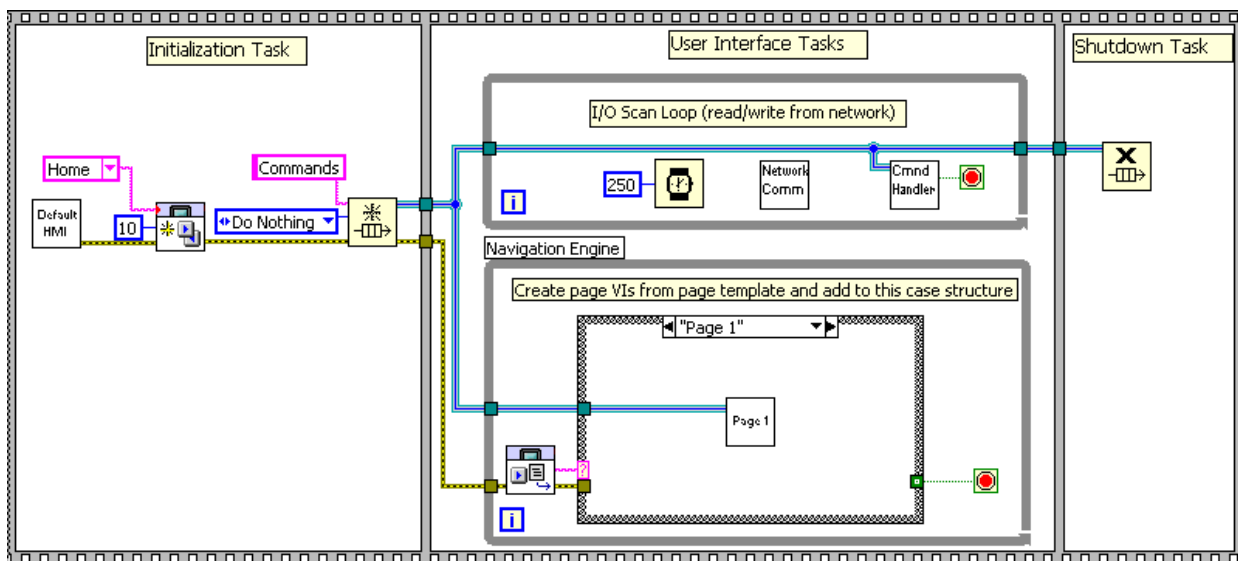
Initialization Task

Home

Commands

Default HMI

10

Do Nothing

User Interface Tasks

I/O Scan Loop (read/write from network)

250

Network Comm

Cmnd Handler

i

Navigation Engine

Create page VIs from page template and add to this case structure

"Page 1"

Page 1

?

i

Shutdown Task